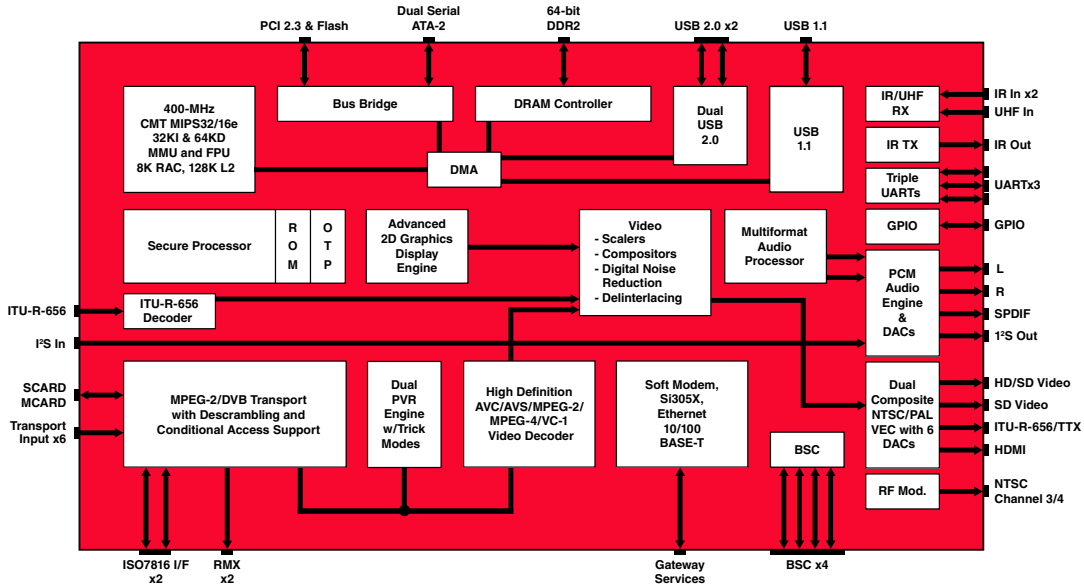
PCI 2.3 & Flash

Dual Serial ATA-2

64-bit DDR2

USB 2.0 x2

USB 1.1

400-MHz CMT MIPS32/16e 32KI & 64KD MMU and FPU 8K RAC, 128K L2

Bus Bridge

DRAM Controller

Dual USB 2.0

USB 1.1

IR/UHF RX

IR In x2

UHF In

IR TX

IR Out

DMA

Triple UARTs

UARTx3

Secure Processor

R O M

O T P

Advanced 2D Graphics Display Engine

Video
- Scalers
- Compositors
- Digital Noise Reduction
- Delinterlacing

Multiformat Audio Processor

GPIO

GPIO

PCM Audio Engine & DACs

L

R

SPDIF

I²S Out

ITU-R-656

ITU-R-656 Decoder

I²S In

SCARD MCARD

Transport Input x6

MPEG-2/DVB Transport with Descrambling and Conditional Access Support

Dual PVR Engine w/Trick Modes

High Definition AVC/AVS/MPEG-2/ MPEG-4/VC-1 Video Decoder

Soft Modem, Si305X, Ethernet 10/100 BASE-T

BSC

Dual Composite NTSC/PAL VEC with 6 DACs

HD/SD Video

SD Video

ITU-R-656/TTX

HDMI

RF Mod.

NTSC Channel 3/4

ISO7816 I/F x2

RMX x2

Gateway Services

BSC x4